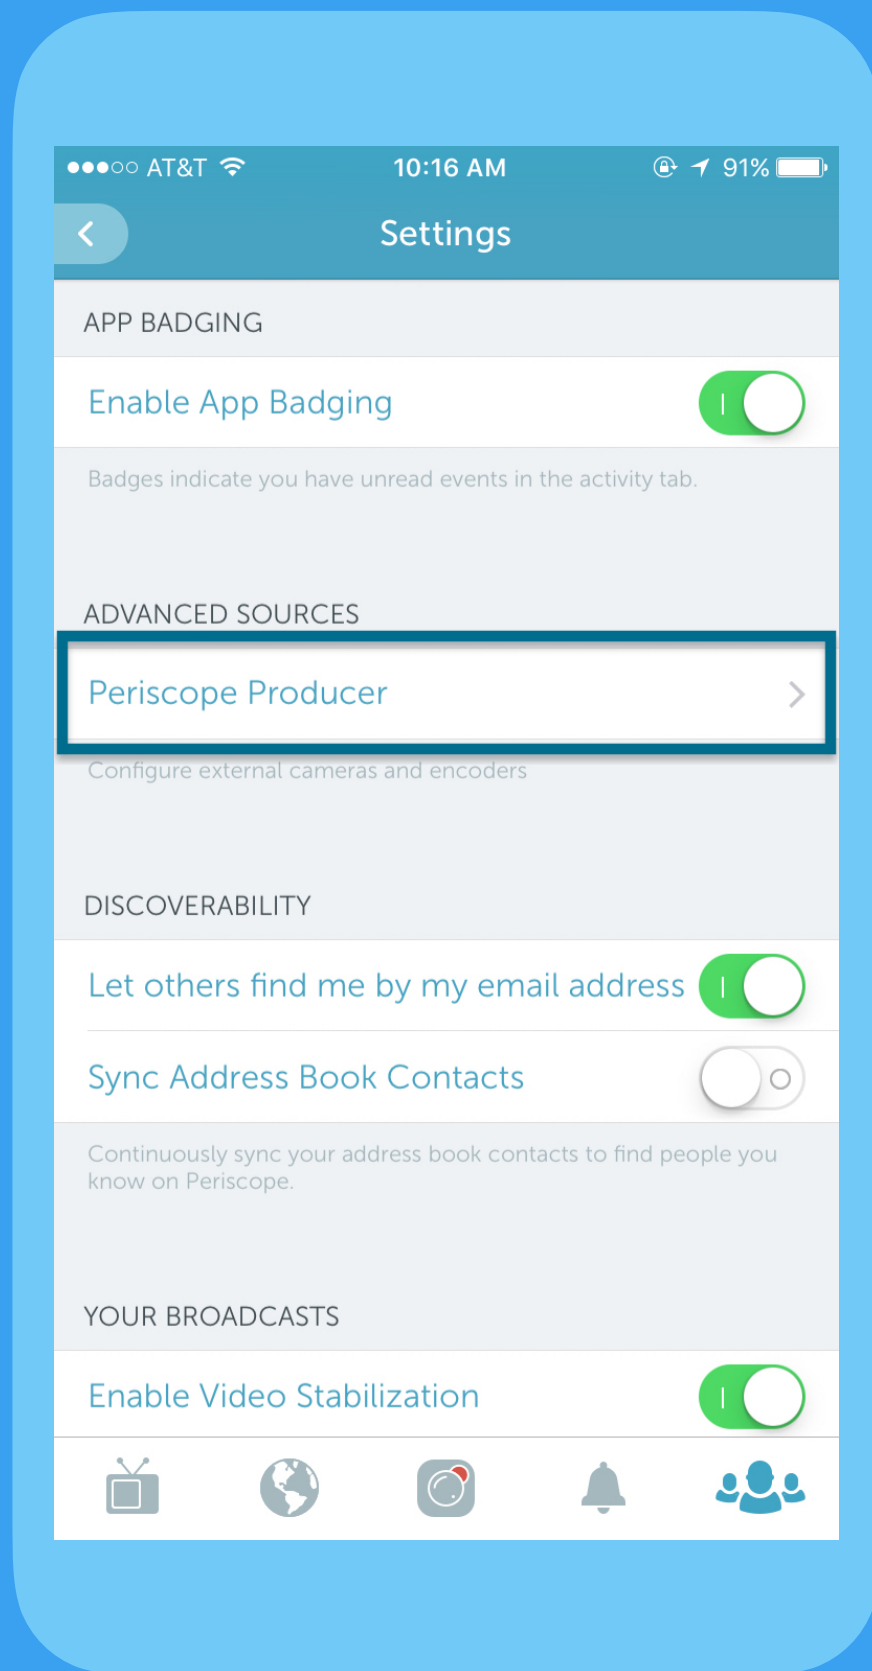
●●●○○ AT&T 10:16 AM 91%

Settings

APP BADGING

Enable App Badging

Badges indicate you have unread events in the activity tab.

ADVANCED SOURCES

Periscope Producer

Configure external cameras and encoders

DISCOVERABILITY

Let others find me by my email address

Sync Address Book Contacts

Continuously sync your address book contacts to find people you know on Periscope.

YOUR BROADCASTS

Enable Video Stabilization